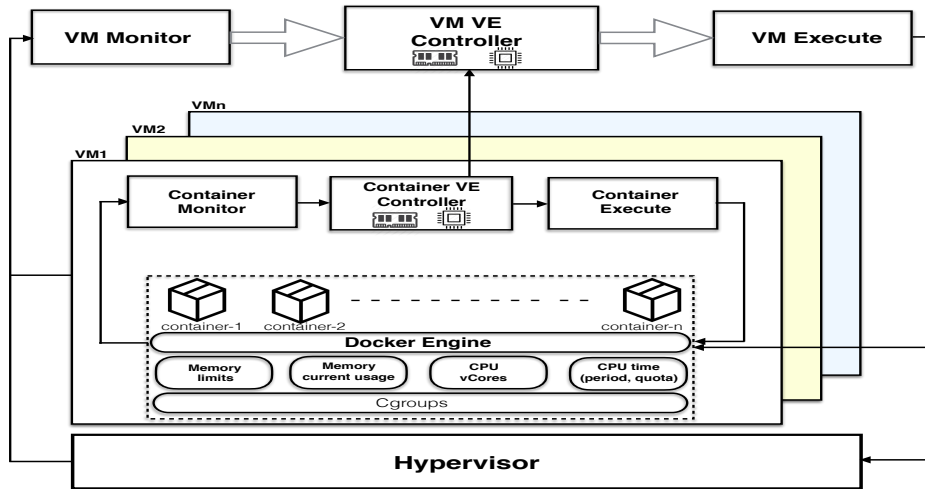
VM Monitor

VM VE Controller

VM Execute

VMn

VM2

VM1

Container Monitor

Container VE Controller

Container Execute

container-1

container-2

container-n

Docker Engine

Memory limits

Memory current usage

CPU vCores

CPU time (period, quota)

Cgroups

Hypervisor